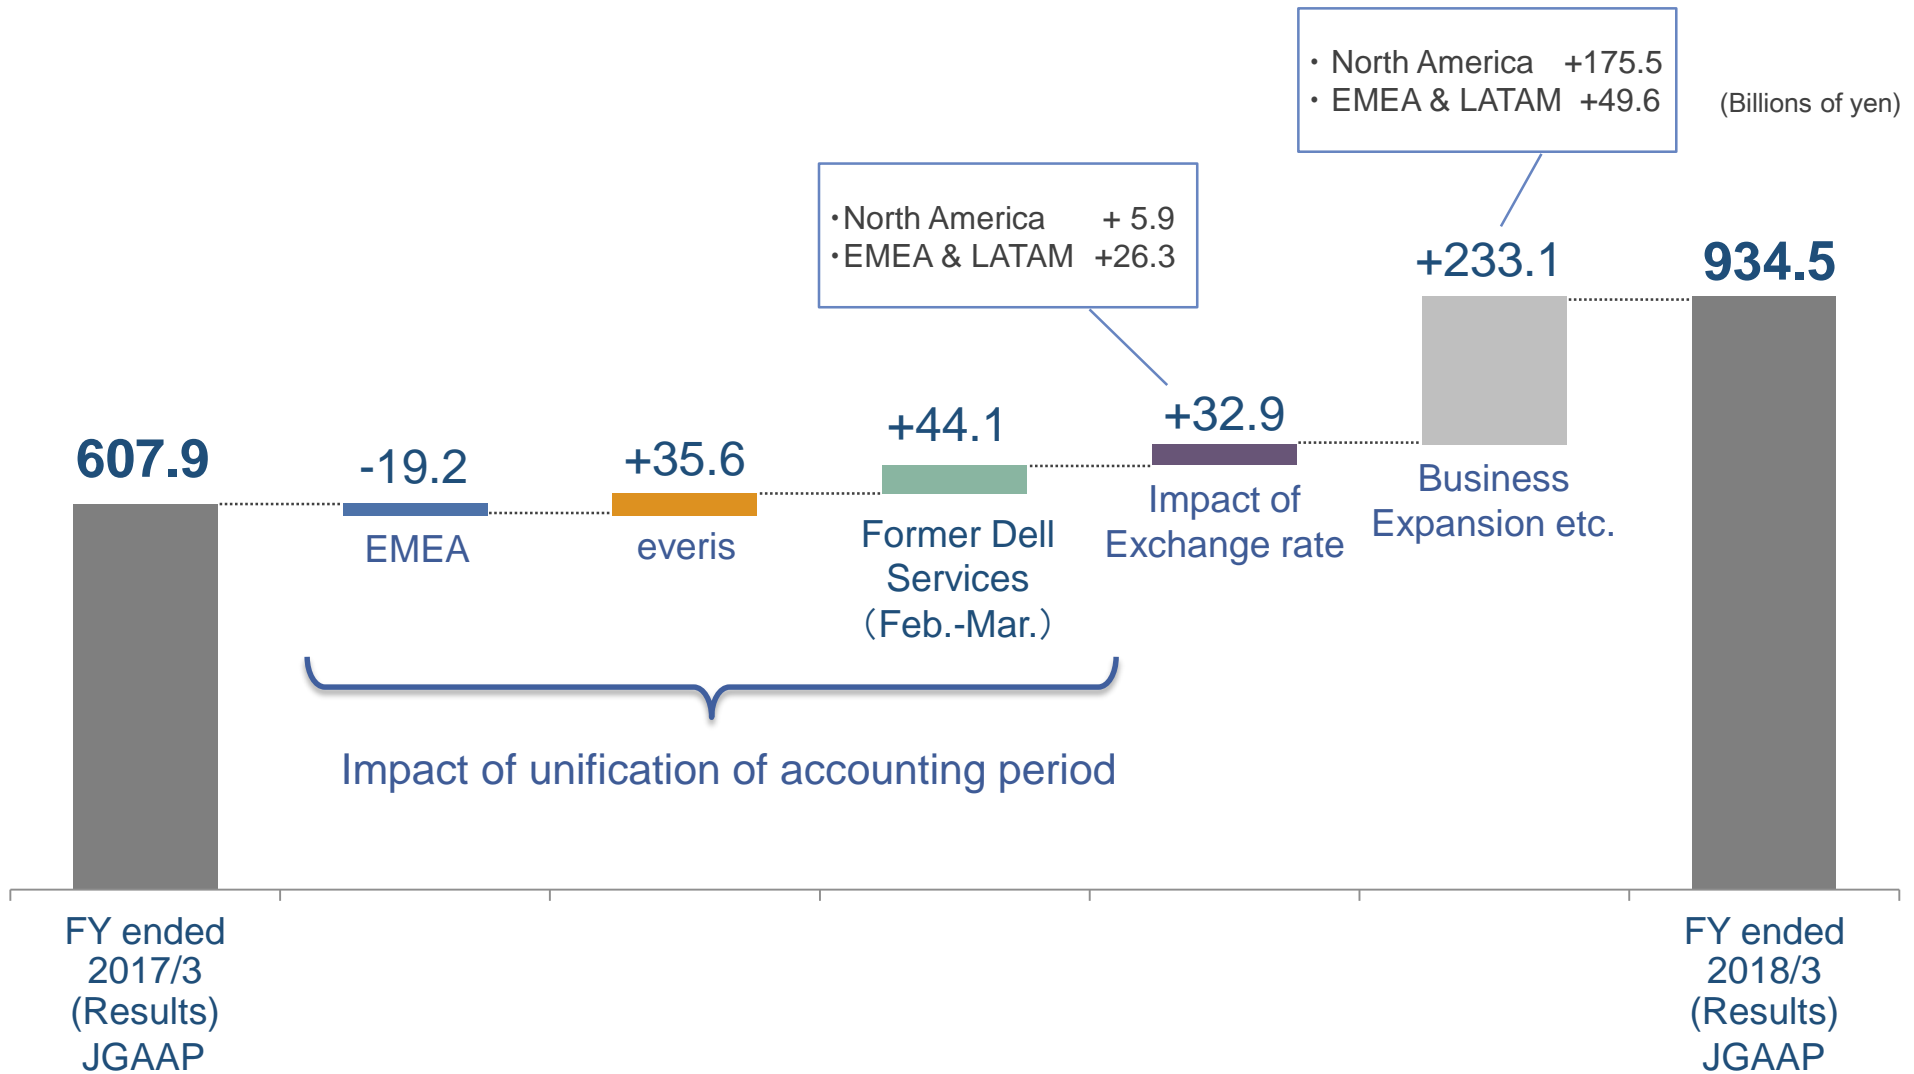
・North America +175.5
・EMEA & LATAM +49.6

(Billions of yen)

・North America + 5.9
・EMEA & LATAM +26.3

607.9

-19.2
EMEA

+35.6
everis

+44.1
Former Dell Services（Feb.-Mar.）

+32.9
Impact of Exchange rate

+233.1
Business Expansion etc.

934.5

Impact of unification of accounting period

FY ended 2017/3 (Results) JGAAP

FY ended 2018/3 (Results) JGAAP